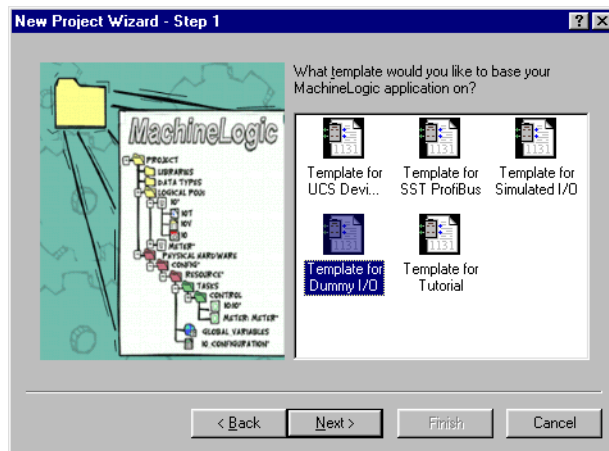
New Project Wizard - Step 1

?

×

MachineLogic

PROJECT
LIBRARIES
DATA TYPES
LOGICAL POUS
IO*
IOT
IOV
IO
METER*
PHYSICAL HARDWARE
CONFIG*
RESOURCE*
TASKS
CONTROL
IOIO*
METER: METER*
GLOBAL VARIABLES
IO CONFIGURATION*

What template would you like to base your MachineLogic application on?

Template for UCS Devi...

Template for SST ProfiBus

Template for Simulated I/O

Template for Dummy I/O

Template for Tutorial

< Back

Next >

Finish

Cancel